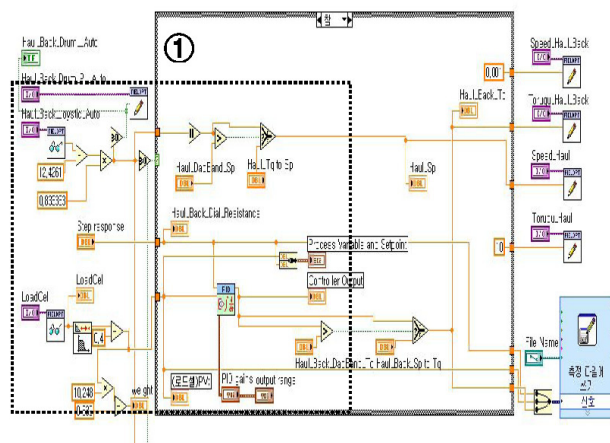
Haul_Back_Drum_Auto
①
참
Speed_Haul_Back
Haul_Back_Drum_Auto
0.00
Haul_Back_Tq
Torque_Haul_Back
Haul_Back_Joystic_Auto
Haul_DeadBand_Sp
Haul_Tq to Sp
Speed_Haul
Haul_Sp
12.4261
0.833333
Torque_Haul
Haul_Back_Dial_Resistance
Step response
Process Variable and Setpoint
0
Controller Output
LoadCell
LoadCell
PID
C.4
File Name
Haul_Back_DeadBand_Tq
Haul_Back_Sp to Tq
10.248
weight
측정 데이터 저장
(로드셀)PV
PID gains output range
시호